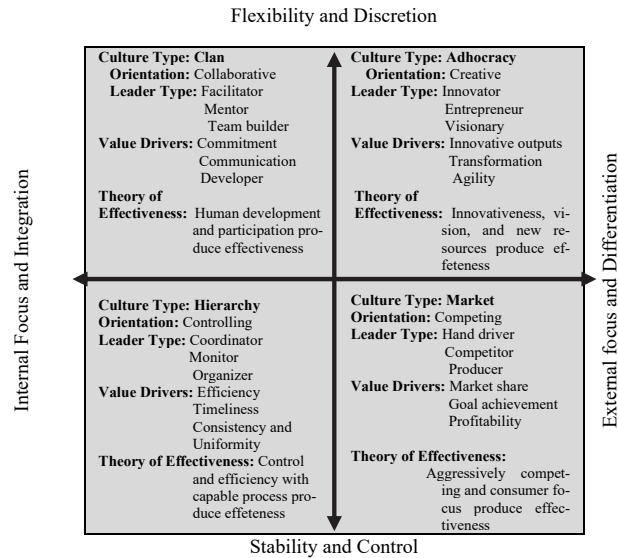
Flexibility and Discretion

Internal Focus and Integration

External focus and Differentiation

**Culture Type: Clan**
**Orientation:** Collaborative
**Leader Type:** Facilitator
Mentor
Team builder
**Value Drivers:** Commitment
Communication
Developer
**Theory of Effectiveness:** Human development and participation produce effectiveness

**Culture Type: Adhocracy**
**Orientation:** Creative
**Leader Type:** Innovator
Entrepreneur
Visionary
**Value Drivers:** Innovative outputs
Transformation
Agility
**Theory of Effectiveness:** Innovativeness, vision, and new resources produce effeteness

**Culture Type: Hierarchy**
**Orientation:** Controlling
**Leader Type:** Coordinator
Monitor
Organizer
**Value Drivers:** Efficiency
Timeliness
Consistency and Uniformity
**Theory of Effectiveness:** Control and efficiency with capable process produce effeteness

**Culture Type: Market**
**Orientation:** Competing
**Leader Type:** Hand driver
Competitor
Producer
**Value Drivers:** Market share
Goal achievement
Profitability
**Theory of Effectiveness:** Aggressively competing and consumer focus produce effectiveness

Stability and Control